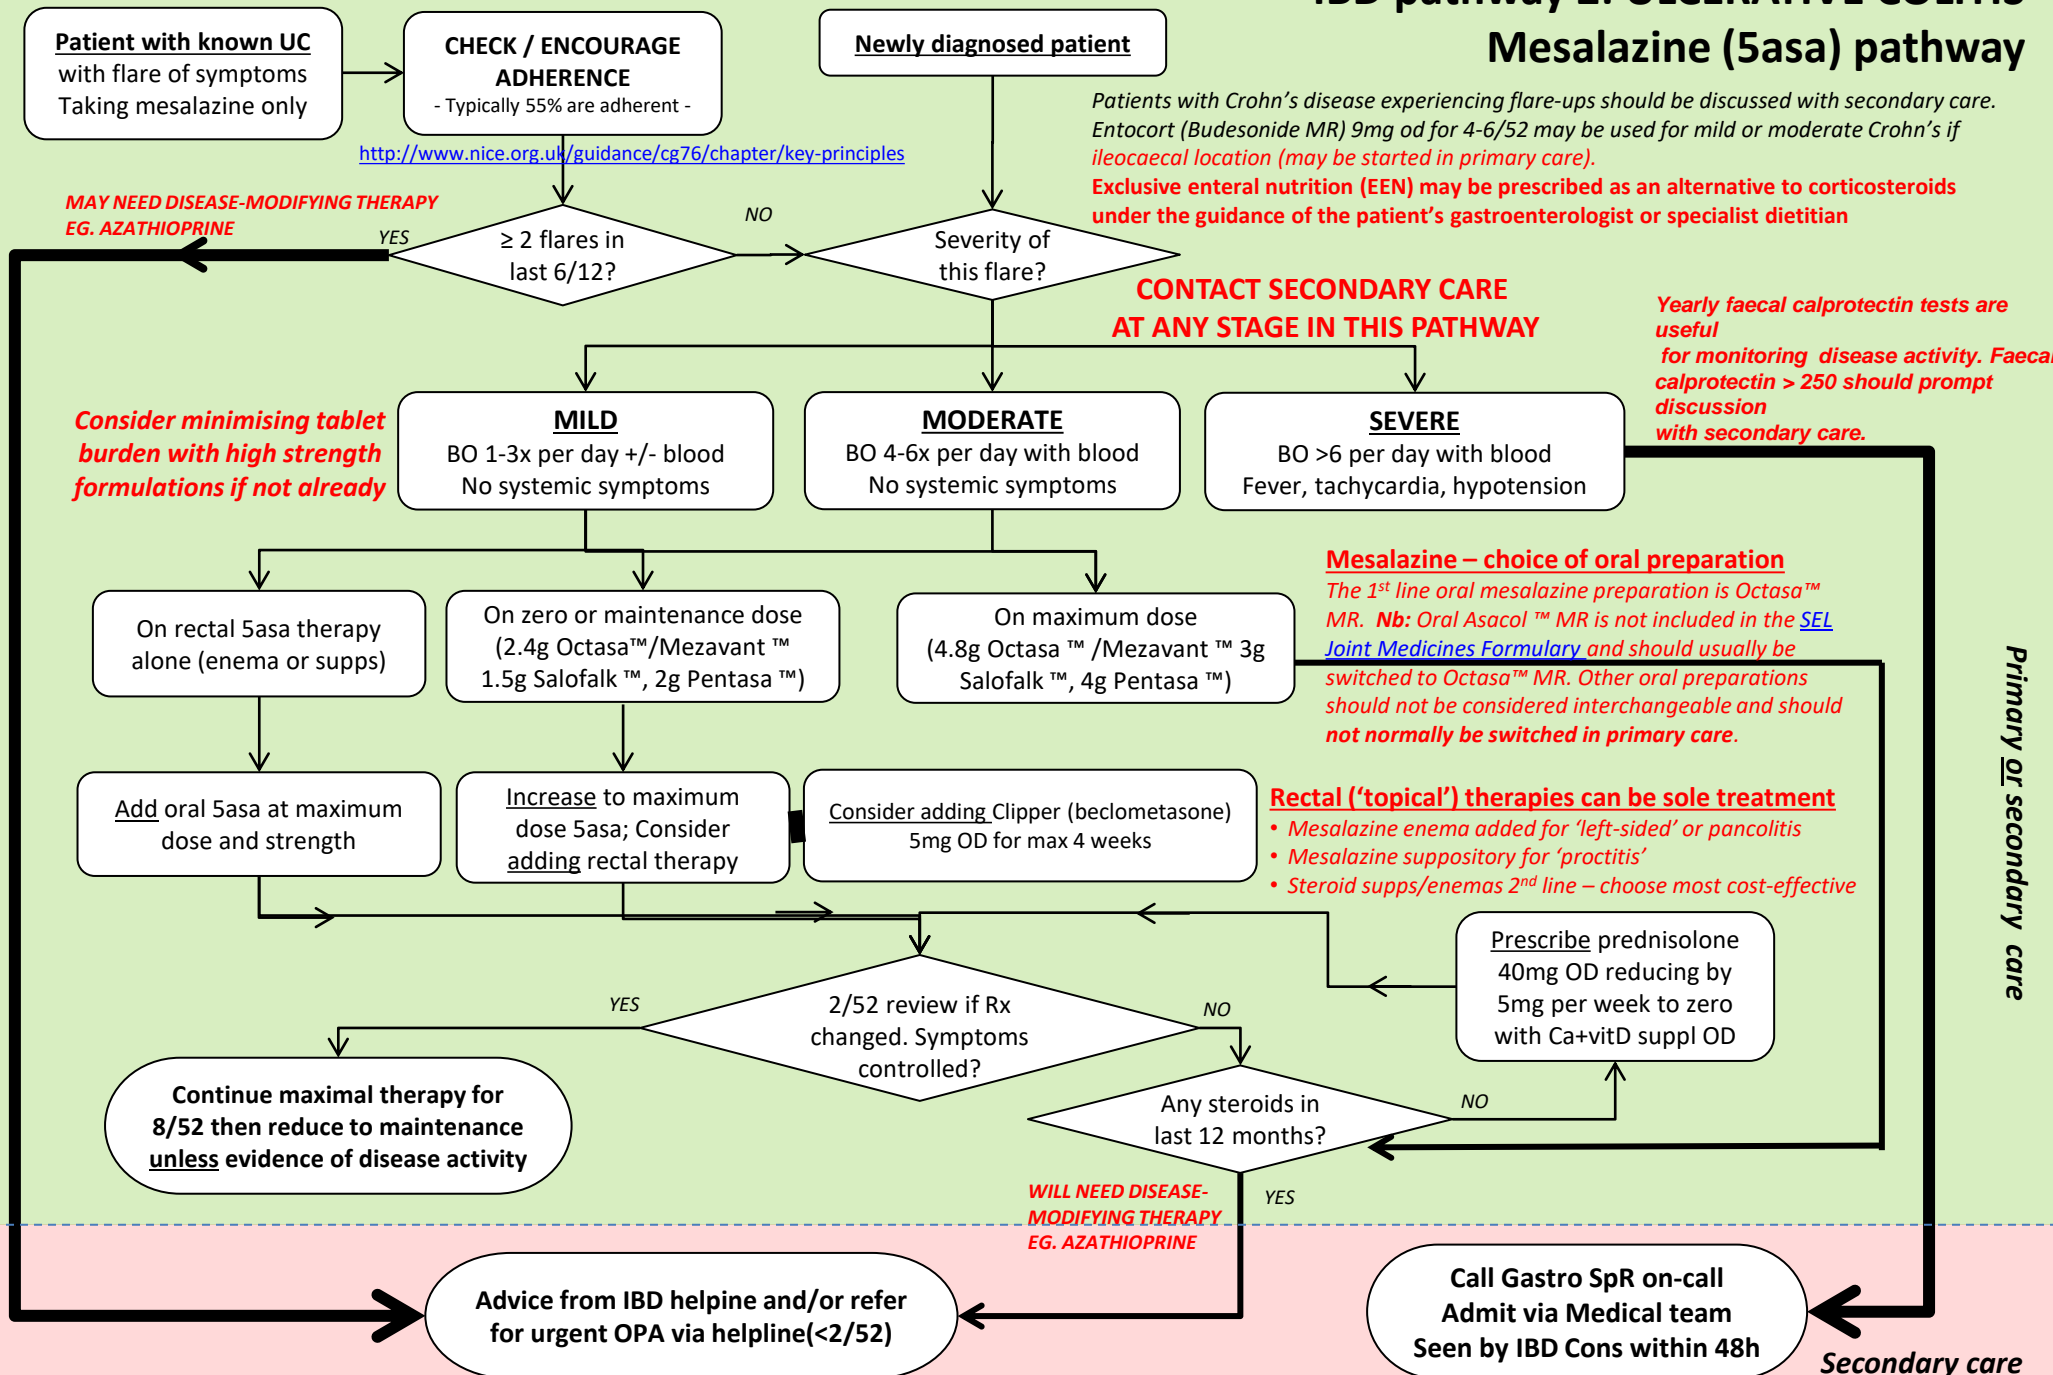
IBD pathway 1: ULCERATIVE COLITIS
Mesalazine (5asa) pathway

Patient with known UC
with flare of symptoms
Taking mesalazine only

CHECK / ENCOURAGE ADHERENCE
- Typically 55% are adherent -

Newly diagnosed patient

Patients with Crohn's disease experiencing flare-ups should be discussed with secondary care. Entocort (Budesonide MR) 9mg od for 4-6/52 may be used for mild or moderate Crohn's if ileocaecal location (may be started in primary care).
Exclusive enteral nutrition (EEN) may be prescribed as an alternative to corticosteroids under the guidance of the patient's gastroenterologist or specialist dietitian

http://www.nice.org.uk/guidance/cg76/chapter/key-principles

MAY NEED DISEASE-MODIFYING THERAPY EG. AZATHIOPRINE

YES

≥ 2 flares in last 6/12?

NO

Severity of this flare?

CONTACT SECONDARY CARE
AT ANY STAGE IN THIS PATHWAY

Yearly faecal calprotectin tests are useful
for monitoring disease activity. Faecal calprotectin > 250 should prompt discussion
with secondary care.

Consider minimising tablet burden with high strength formulations if not already

MILD
BO 1-3x per day +/- blood
No systemic symptoms

MODERATE
BO 4-6x per day with blood
No systemic symptoms

SEVERE
BO >6 per day with blood
Fever, tachycardia, hypotension

Mesalazine – choice of oral preparation
The 1$^{st}$ line oral mesalazine preparation is Octasa™ MR. Nb: Oral Asacol ™ MR is not included in the SEL Joint Medicines Formulary and should usually be switched to Octasa™ MR. Other oral preparations should not be considered interchangeable and should not normally be switched in primary care.

On rectal 5asa therapy alone (enema or supps)

On zero or maintenance dose
(2.4g Octasa™/Mezavant ™ 1.5g Salofalk ™, 2g Pentasa ™)

On maximum dose
(4.8g Octasa ™ /Mezavant ™ 3g Salofalk ™, 4g Pentasa ™)

Add oral 5asa at maximum dose and strength

Increase to maximum dose 5asa; Consider adding rectal therapy

Consider adding Clipper (beclometasone) 5mg OD for max 4 weeks

Rectal ('topical') therapies can be sole treatment
• Mesalazine enema added for 'left-sided' or pancolitis
• Mesalazine suppository for 'proctitis'
• Steroid supps/enemas 2$^{nd}$ line – choose most cost-effective

Primary or secondary care

Prescribe prednisolone 40mg OD reducing by 5mg per week to zero with Ca+vitD suppl OD

YES

2/52 review if Rx changed. Symptoms controlled?

NO

Continue maximal therapy for 8/52 then reduce to maintenance unless evidence of disease activity

Any steroids in last 12 months?

NO

WILL NEED DISEASE-MODIFYING THERAPY EG. AZATHIOPRINE

YES

Advice from IBD helpine and/or refer for urgent OPA via helpline(<2/52)

Call Gastro SpR on-call
Admit via Medical team
Seen by IBD Cons within 48h

Secondary care